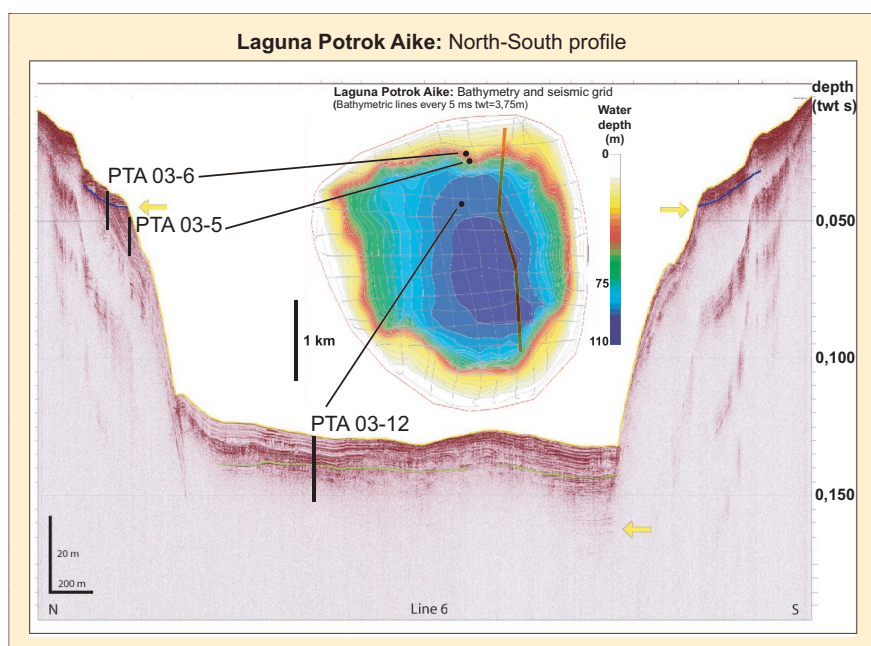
**Laguna Potrok Aike:** North-South profile

**Laguna Potrok Aike:** Bathymetry and seismic grid
(Bathymetric lines every 5 ms twt=3,75m)

Water depth (m)
0
75
110

1 km

PTA 03-6
PTA 03-5
PTA 03-12

depth (twt s)
0,050
0,100
0,150

20 m
200 m

N
Line 6
S